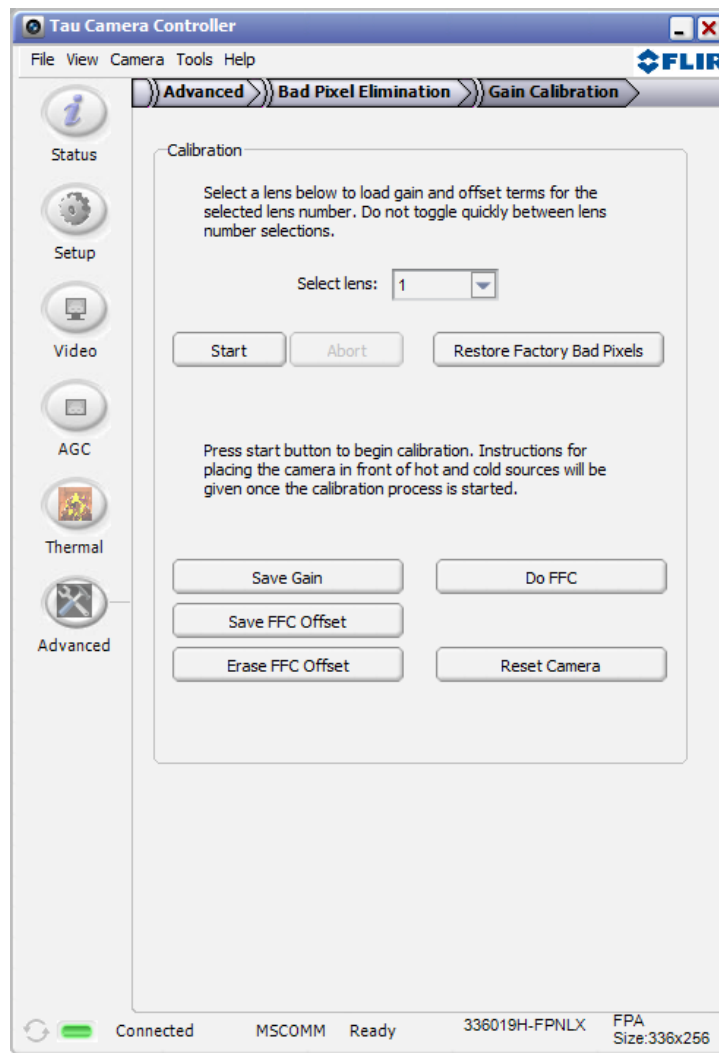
Tau Camera Controller

File View Camera Tools Help

FLIR

Status

Setup

Video

AGC

Thermal

Advanced

Advanced | Bad Pixel Elimination | Gain Calibration

Calibration

Select a lens below to load gain and offset terms for the selected lens number. Do not toggle quickly between lens number selections.

Select lens: 1

Start

Abort

Restore Factory Bad Pixels

Press start button to begin calibration. Instructions for placing the camera in front of hot and cold sources will be given once the calibration process is started.

Save Gain

Do FFC

Save FFC Offset

Erase FFC Offset

Reset Camera

Connected MSCOMM Ready 336019H-FPNLX FPA Size:336x256